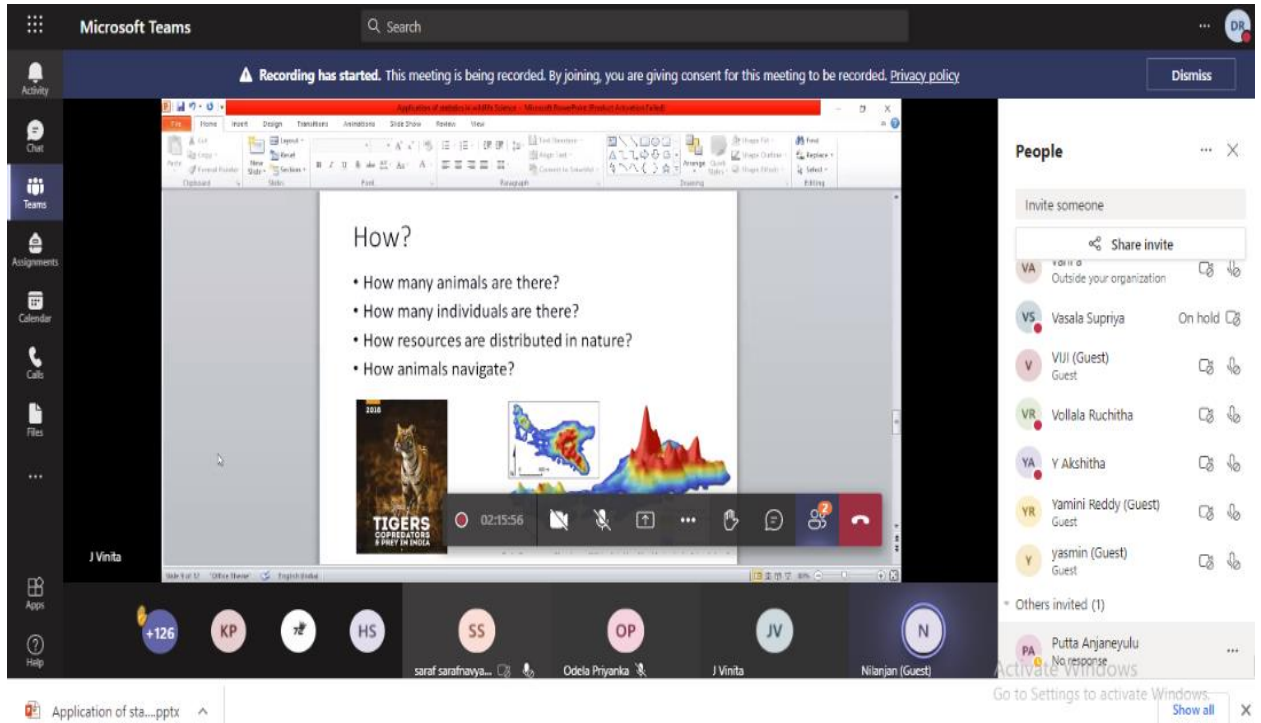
Microsoft Teams

Search

DR

Activity

Chat

Teams

Assignments

Calendar

Calls

Files

...

Apps

Help

Recording has started. This meeting is being recorded. By joining, you are giving consent for this meeting to be recorded. Privacy policy

Dismiss

Application of statistics in wildlife Science - Microsoft PowerPoint (Product Activation Failed)

File Home Insert Design Transitions Animations Slide Show Review View

How?

• How many animals are there?

• How many individuals are there?

• How resources are distributed in nature?

• How animals navigate?

2018

TIGERS

COPREDATORS & PREY IN INDIA

02:15:56

J Vinita

People

Invite someone

Share invite

VA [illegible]
Outside your organization

VS Vasala Supriya On hold

V VIJI (Guest)
Guest

VR Vollala Ruchitha

YA Y Akshitha

YR Yamini Reddy (Guest)
Guest

Y yasmin (Guest)
Guest

Others invited (1)

PA Putta Anjaneyulu
No response

+126 KP HS SS OP JV N

saraf sarafnavya...

Odela Priyanka

J Vinita

Nilanjan (Guest)

Activate Windows
Go to Settings to activate Windows.

Application of sta....pptx

Show all